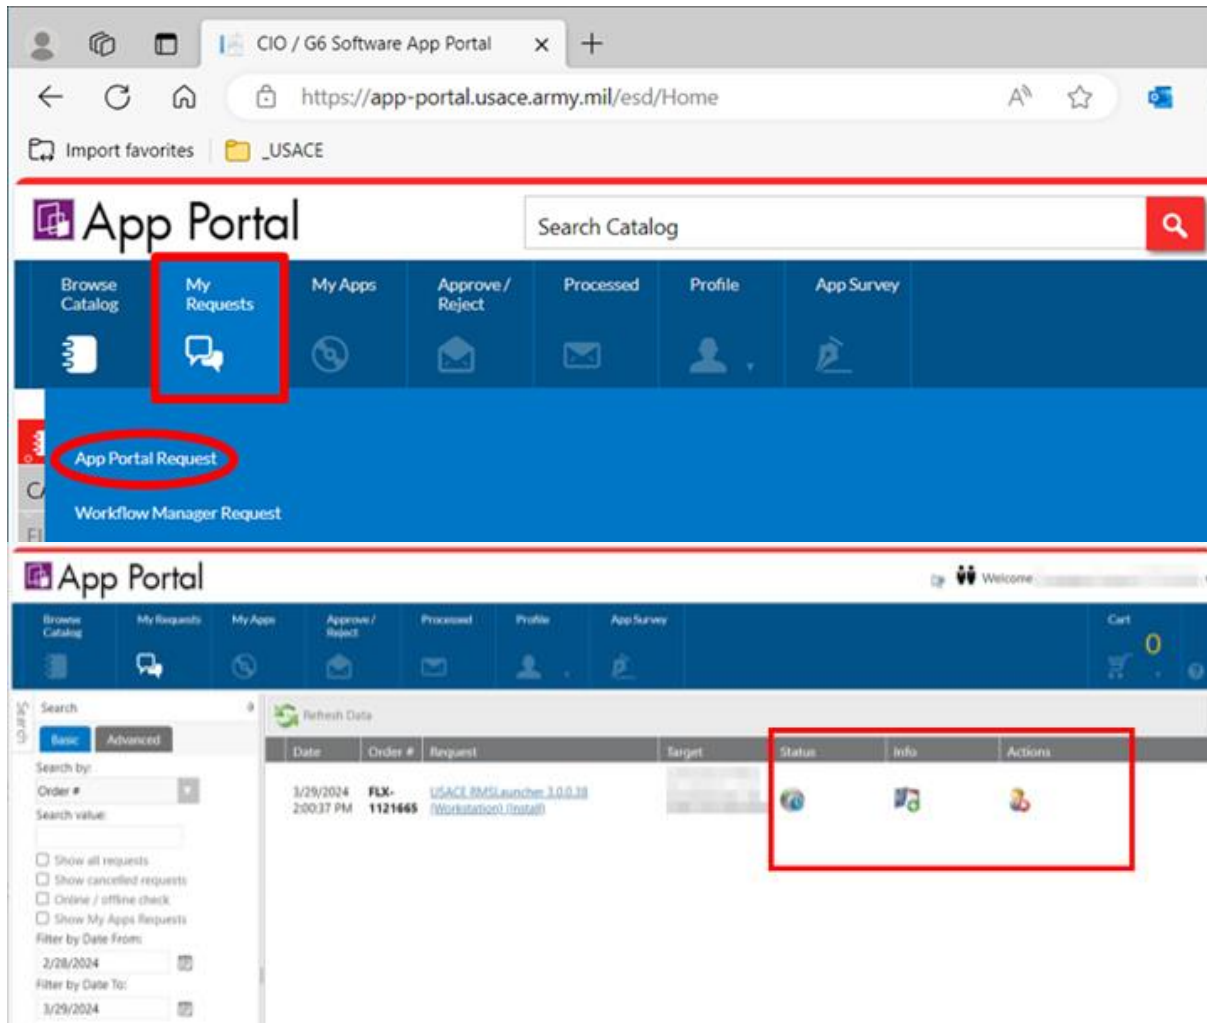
CIO / G6 Software App Portal

https://app-portal.usace.army.mil/esd/Home

Import favorites

_USACE

App Portal

Search Catalog

Browse Catalog

My Requests

My Apps

Approve / Reject

Processed

Profile

App Survey

App Portal Request

Workflow Manager Request

App Portal

Welcome

Browse Catalog

My Requests

My Apps

Approve / Reject

Processed

Profile

App Survey

Cart

0

Search

Basic

Advanced

Search by:

Order #

Search value:

Show all requests

Show cancelled requests

Online / offline check

Show My Apps Requests

Filter by Date From:

2/28/2024

Filter by Date To:

3/29/2024

Refresh Data

| Date | Order # | Request | Target | Status | Info | Actions |
|---|---|---|---|---|---|---|
| 3/29/2024 2:00:37 PM | FLX-1121665 | USACE RMSLauncher 3.0.0.38 (Workstation) (Install) | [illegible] | | | |